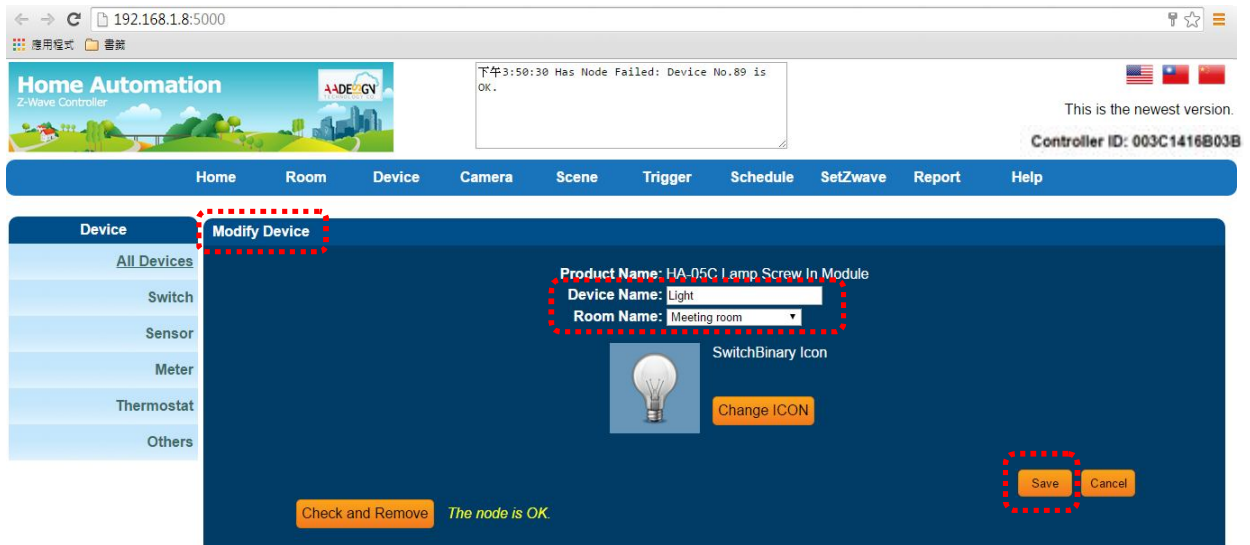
192.168.1.8:5000

應用程式 書籤

Home Automation
Z-Wave Controller

AADESIGN

下午3:50:30 Has Node Failed: Device No.89 is OK.

This is the newest version.

Controller ID: 003C1416B03B

Home Room Device Camera Scene Trigger Schedule SetZwave Report Help

Device

All Devices
Switch
Sensor
Meter
Thermostat
Others

Modify Device

Product Name: HA-05C Lamp Screw In Module
Device Name: Light
Room Name: Meeting room

SwitchBinary Icon

Change ICON

Save Cancel

Check and Remove The node is OK.